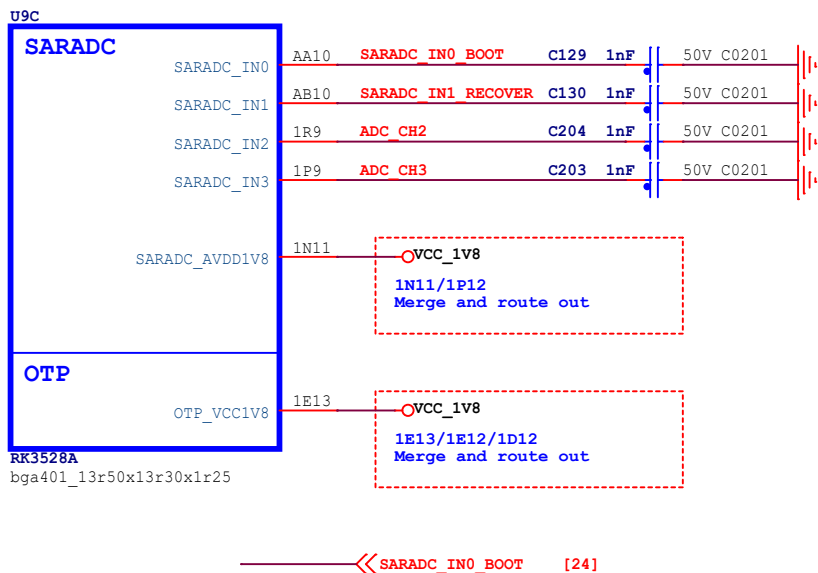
U9C
SARADC
SARADC_IN0
SARADC_IN1
SARADC_IN2
SARADC_IN3
SARADC_AVDD1V8

AA10 SARADC_IN0_BOOT C129 1nF 50V C0201
AB10 SARADC_IN1_RECOVER C130 1nF 50V C0201
1R9 ADC_CH2 C204 1nF 50V C0201
1P9 ADC_CH3 C203 1nF 50V C0201

1N11 VCC_1V8
1N11/1P12
Merge and route out

OTP
OTP_VCC1V8
1E13 VCC_1V8
1E13/1E12/1D12
Merge and route out

RK3528A
bga401_13r50x13r30x1r25

SARADC_IN0_BOOT [24]